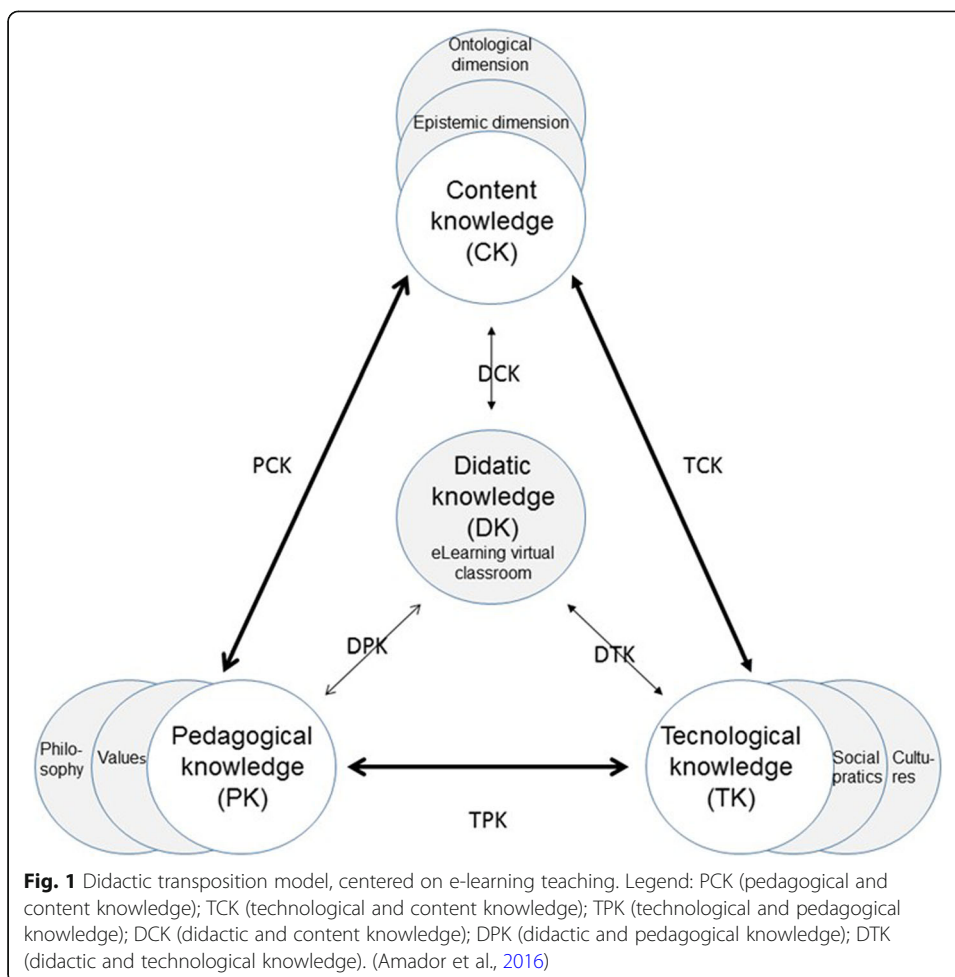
Ontological dimension

Epistemic dimension

Content knowledge (CK)

DCK

PCK

TCK

Didatic knowledge (DK) eLearning virtual classroom

DPK

DTK

Philosophy

Values

Pedagogical knowledge (PK)

TPK

Tecnological knowledge (TK)

Social pratics

Cultures

**Fig. 1** Didactic transposition model, centered on e-learning teaching. Legend: PCK (pedagogical and content knowledge); TCK (technological and content knowledge); TPK (technological and pedagogical knowledge); DCK (didactic and content knowledge); DPK (didactic and pedagogical knowledge); DTK (didactic and technological knowledge). (Amador et al., 2016)